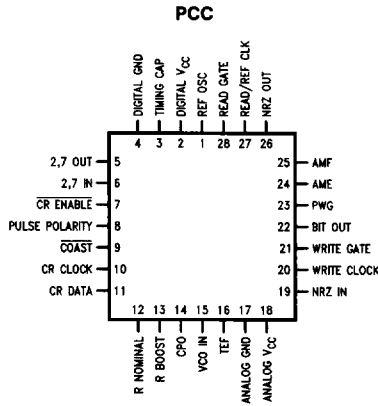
PCC

DIGITAL GND 4
TIMING CAP 3
DIGITAL $V_{CC}$ 2
REF OSC 1
READ GATE 28
READ/REF CLK 27
NRZ OUT 26

2,7 OUT 5
2,7 IN 6
$\overline{CR\ ENABLE}$ 7
PULSE POLARITY 8
$\overline{COAST}$ 9
CR CLOCK 10
CR DATA 11

25 AMF
24 AME
23 PWG
22 BIT OUT
21 WRITE GATE
20 WRITE CLOCK
19 NRZ IN

12 R NOMINAL
13 R BOOST
14 CPO
15 VCO IN
16 TEF
17 ANALOG GND
18 ANALOG $V_{CC}$